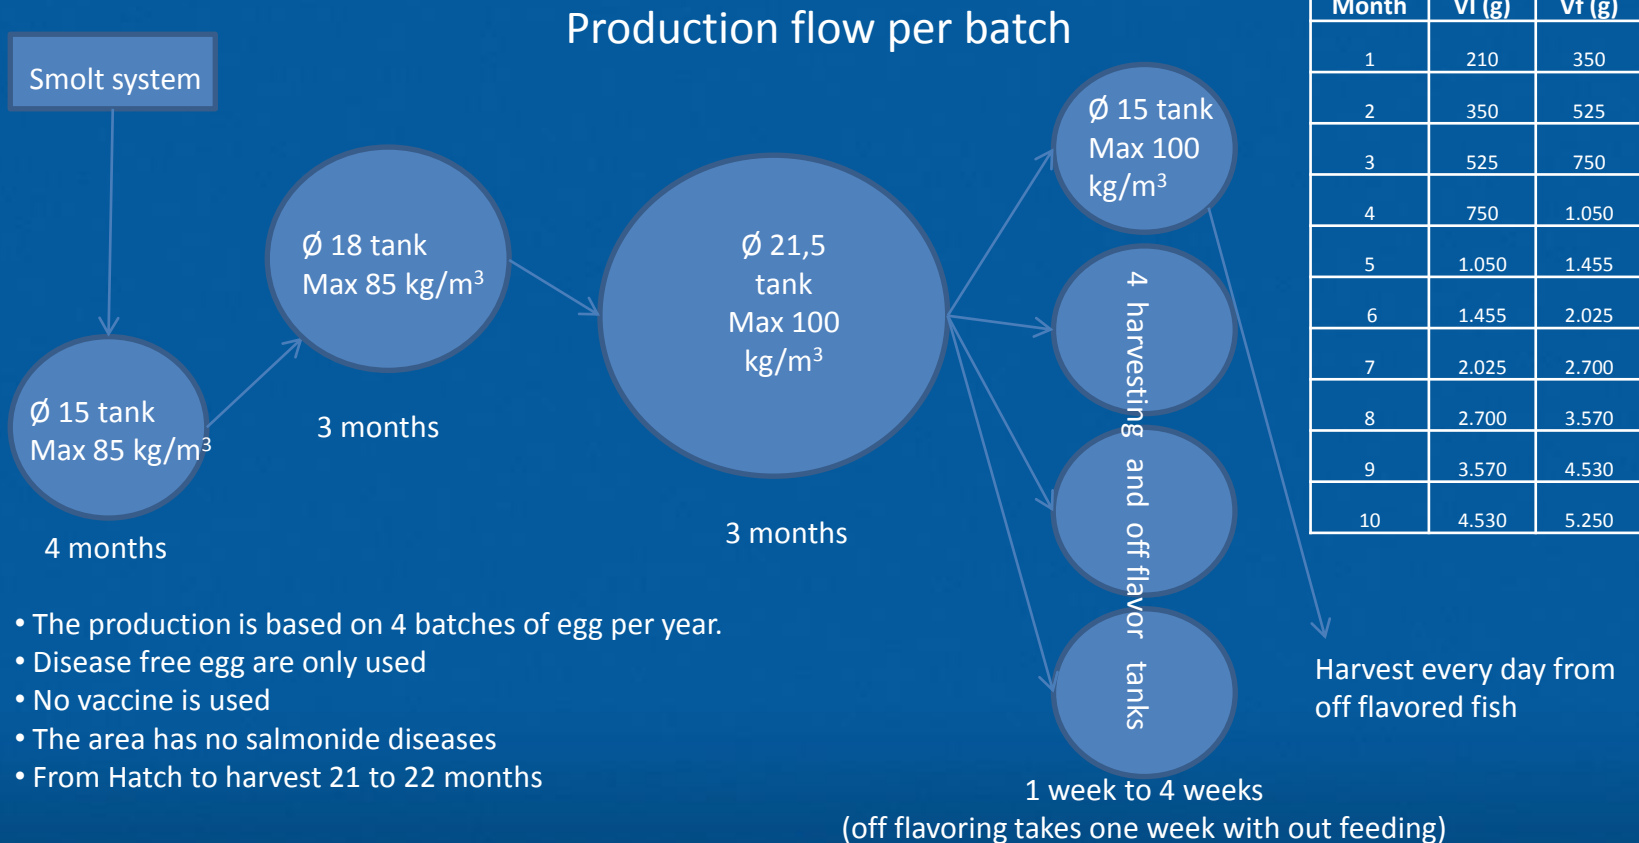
Production flow per batch

Smolt system

Ø 15 tank
Max 85 kg/m$^3$

4 months

Ø 18 tank
Max 85 kg/m$^3$

3 months

Ø 21,5
tank
Max 100
kg/m$^3$

3 months

Ø 15 tank
Max 100
kg/m$^3$

4 harvesting and off flavor tanks

1 week to 4 weeks
(off flavoring takes one week with out feeding)

| Month | Vi (g) | Vf (g) |
|---|---|---|
| 1 | 210 | 350 |
| 2 | 350 | 525 |
| 3 | 525 | 750 |
| 4 | 750 | 1.050 |
| 5 | 1.050 | 1.455 |
| 6 | 1.455 | 2.025 |
| 7 | 2.025 | 2.700 |
| 8 | 2.700 | 3.570 |
| 9 | 3.570 | 4.530 |
| 10 | 4.530 | 5.250 |

Harvest every day from off flavored fish

• The production is based on 4 batches of egg per year.
• Disease free egg are only used
• No vaccine is used
• The area has no salmonide diseases
• From Hatch to harvest 21 to 22 months